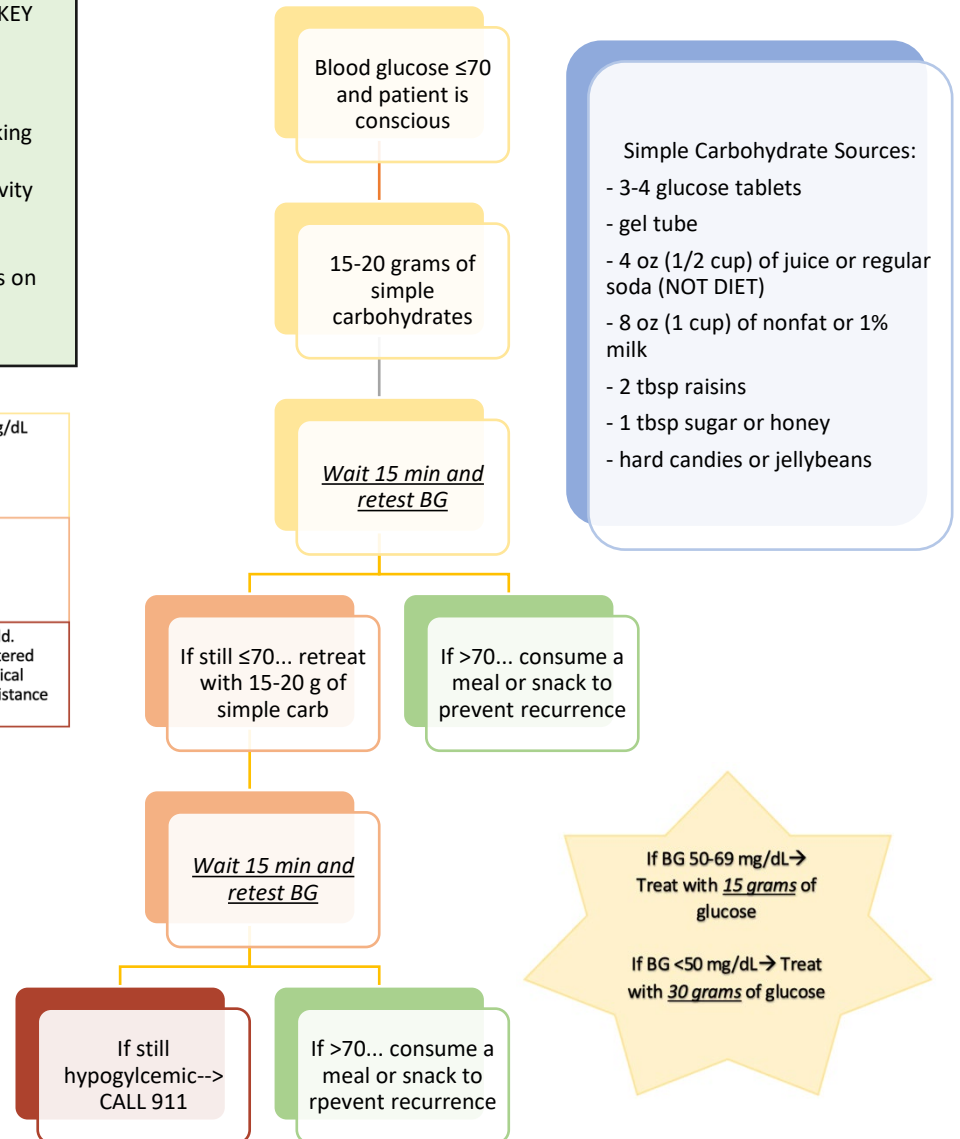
KEY

king

vity

s on

g/dL

d.
tered
ical
istance

Blood glucose ≤70 and patient is conscious

15-20 grams of simple carbohydrates

*Wait 15 min and retest BG*

If still ≤70... retreat with 15-20 g of simple carb

If >70... consume a meal or snack to prevent recurrence

*Wait 15 min and retest BG*

If still hypogylcemic--> CALL 911

If >70... consume a meal or snack to rpevent recurrence

Simple Carbohydrate Sources:
- 3-4 glucose tablets
- gel tube
- 4 oz (1/2 cup) of juice or regular soda (NOT DIET)
- 8 oz (1 cup) of nonfat or 1% milk
- 2 tbsp raisins
- 1 tbsp sugar or honey
- hard candies or jellybeans

If BG 50-69 mg/dL→ Treat with *15 grams* of glucose

If BG <50 mg/dL→ Treat with *30 grams* of glucose